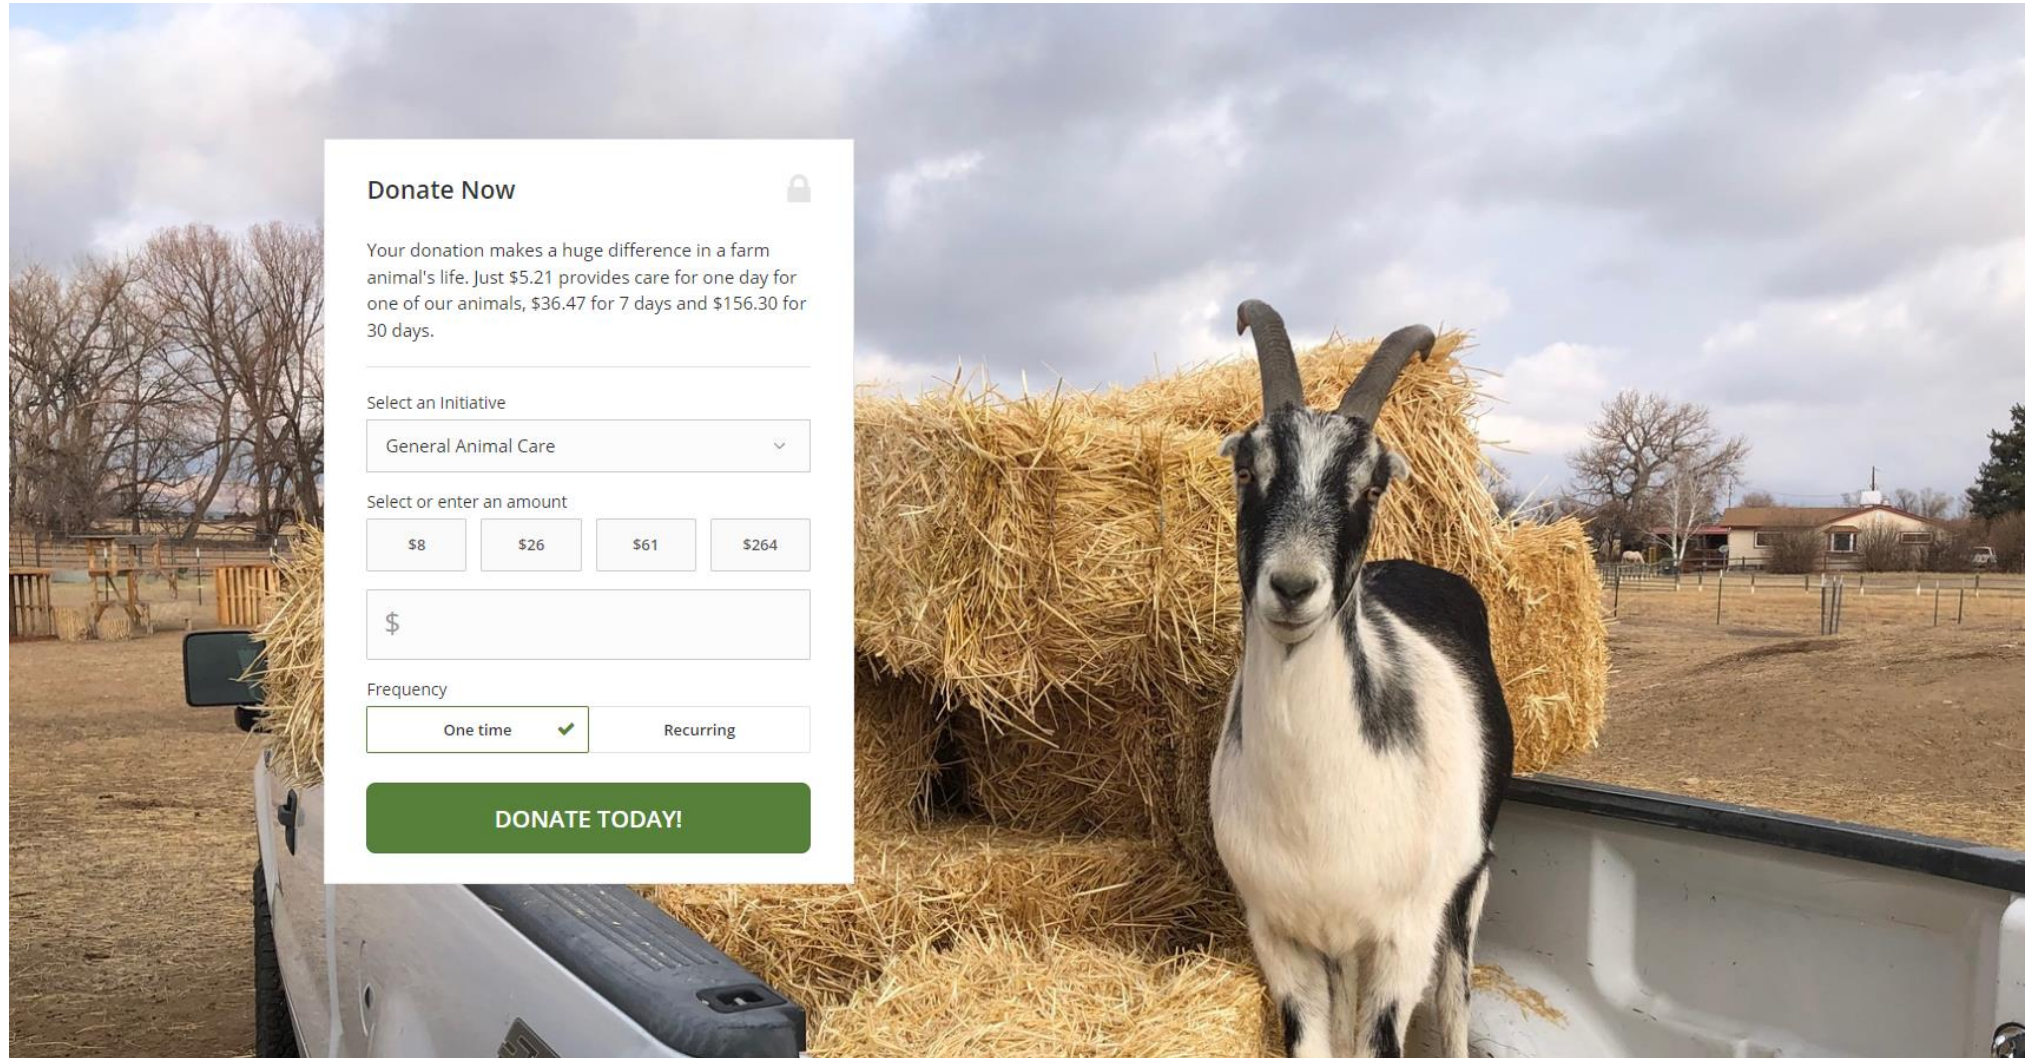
Donate Now

Your donation makes a huge difference in a farm animal's life. Just \$5.21 provides care for one day for one of our animals, \$36.47 for 7 days and \$156.30 for 30 days.

Select an Initiative

General Animal Care

Select or enter an amount

| \$8 | \$26 | \$61 | \$264 |
|---|---|---|---|

\$

Frequency

One time

Recurring

DONATE TODAY!